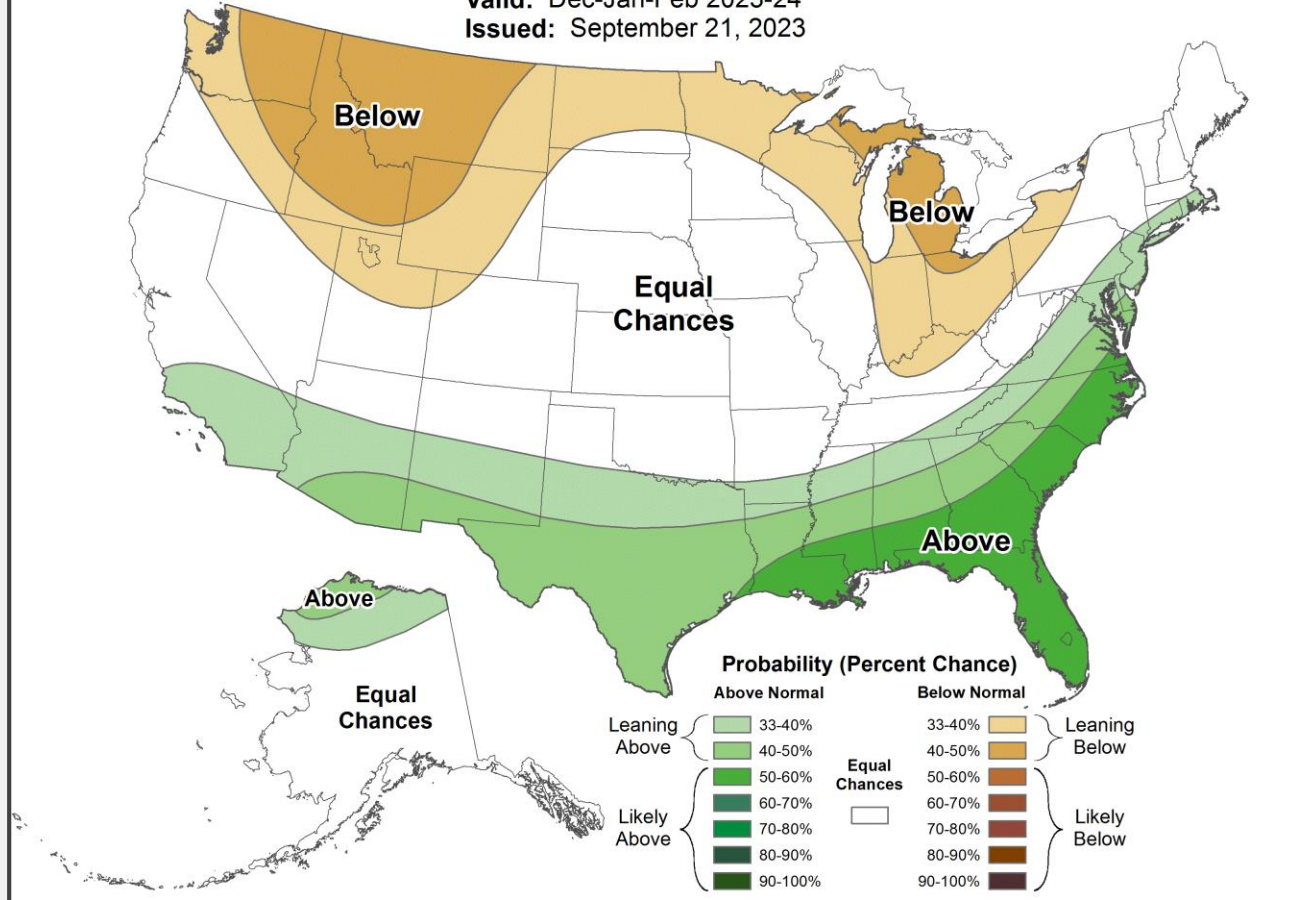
Valid: Dec-Jan-Feb 2023-24
Issued: September 21, 2023

Below

Below

Equal Chances

Above

Above

Equal Chances

Probability (Percent Chance)

Above Normal

Below Normal

Leaning Above

33-40%

40-50%

Likely Above

50-60%

60-70%

70-80%

80-90%

90-100%

Equal Chances

33-40%

40-50%

50-60%

60-70%

70-80%

80-90%

90-100%

Leaning Below

Likely Below